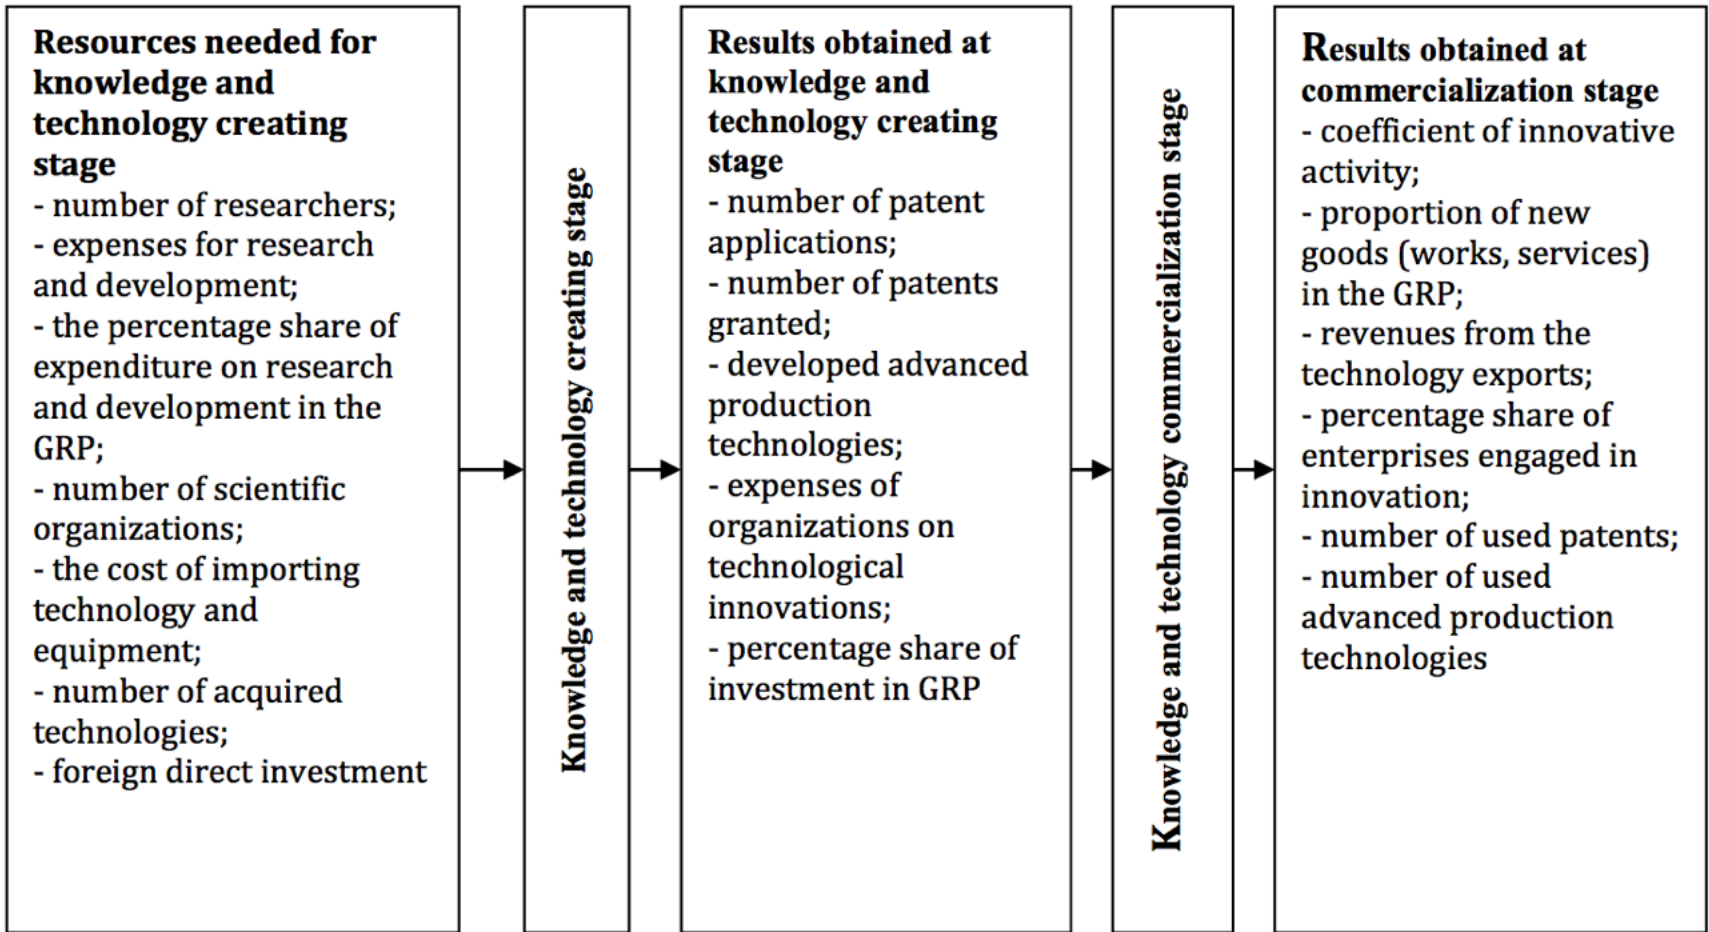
Resources needed for knowledge and technology creating stage
- number of researchers;
- expenses for research and development;
- the percentage share of expenditure on research and development in the GRP;
- number of scientific organizations;
- the cost of importing technology and equipment;
- number of acquired technologies;
- foreign direct investment

Knowledge and technology creating stage

Results obtained at knowledge and technology creating stage
- number of patent applications;
- number of patents granted;
- developed advanced production technologies;
- expenses of organizations on technological innovations;
- percentage share of investment in GRP

Knowledge and technology commercialization stage

Results obtained at commercialization stage
- coefficient of innovative activity;
- proportion of new goods (works, services) in the GRP;
- revenues from the technology exports;
- percentage share of enterprises engaged in innovation;
- number of used patents;
- number of used advanced production technologies